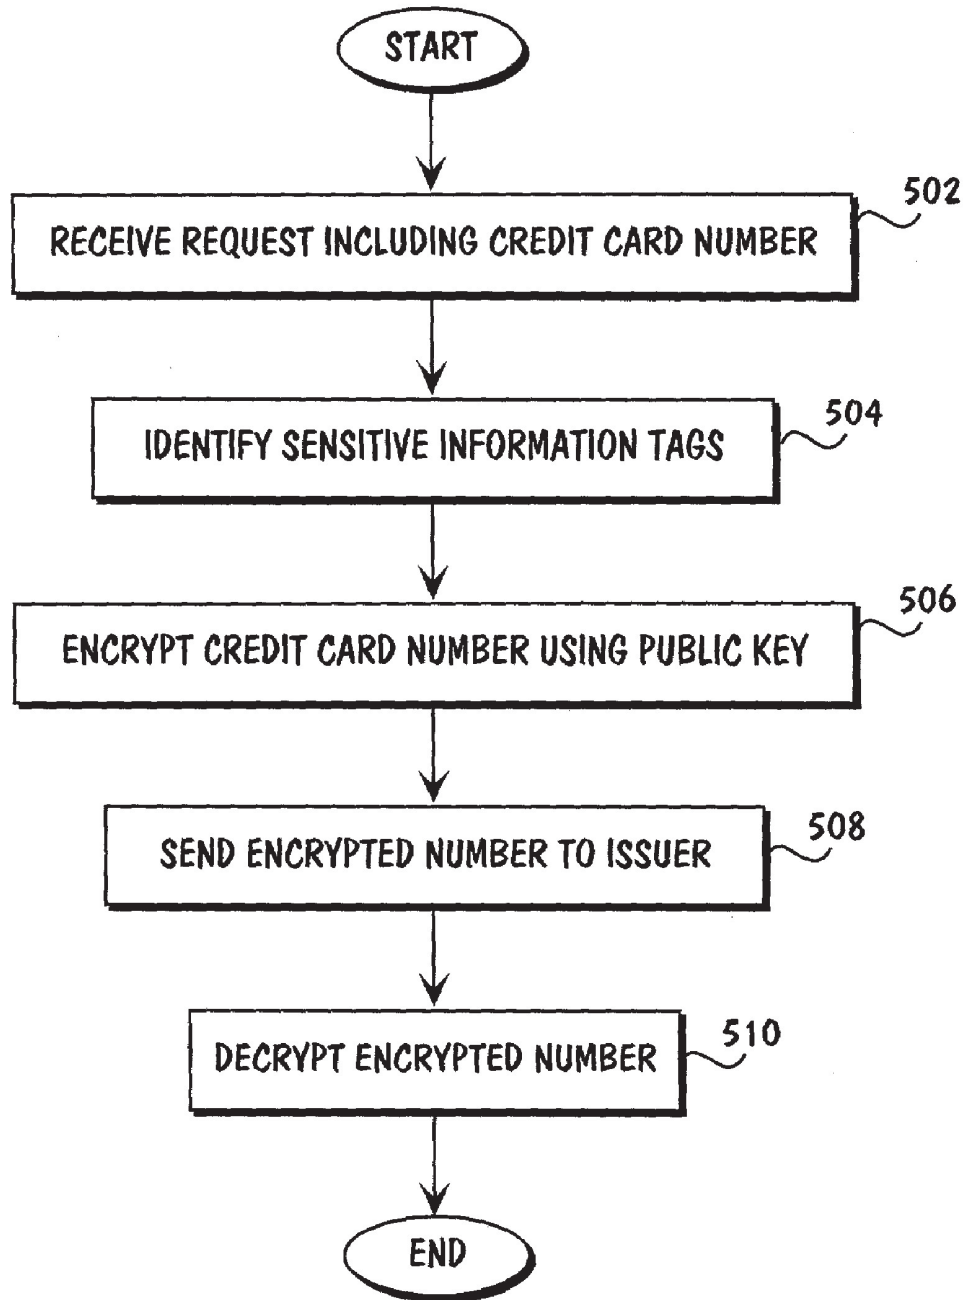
START

502
RECEIVE REQUEST INCLUDING CREDIT CARD NUMBER

504
IDENTIFY SENSITIVE INFORMATION TAGS

506
ENCRYPT CREDIT CARD NUMBER USING PUBLIC KEY

508
SEND ENCRYPTED NUMBER TO ISSUER

510
DECRYPT ENCRYPTED NUMBER

END